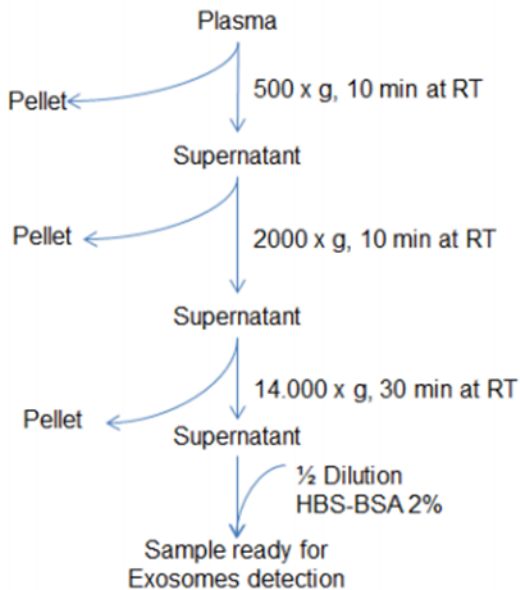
Plasma

Pellet

500 x g, 10 min at RT

Supernatant

Pellet

2000 x g, 10 min at RT

Supernatant

14.000 x g, 30 min at RT

Pellet

Supernatant

½ Dilution
HBS-BSA 2%

Sample ready for
Exosomes detection